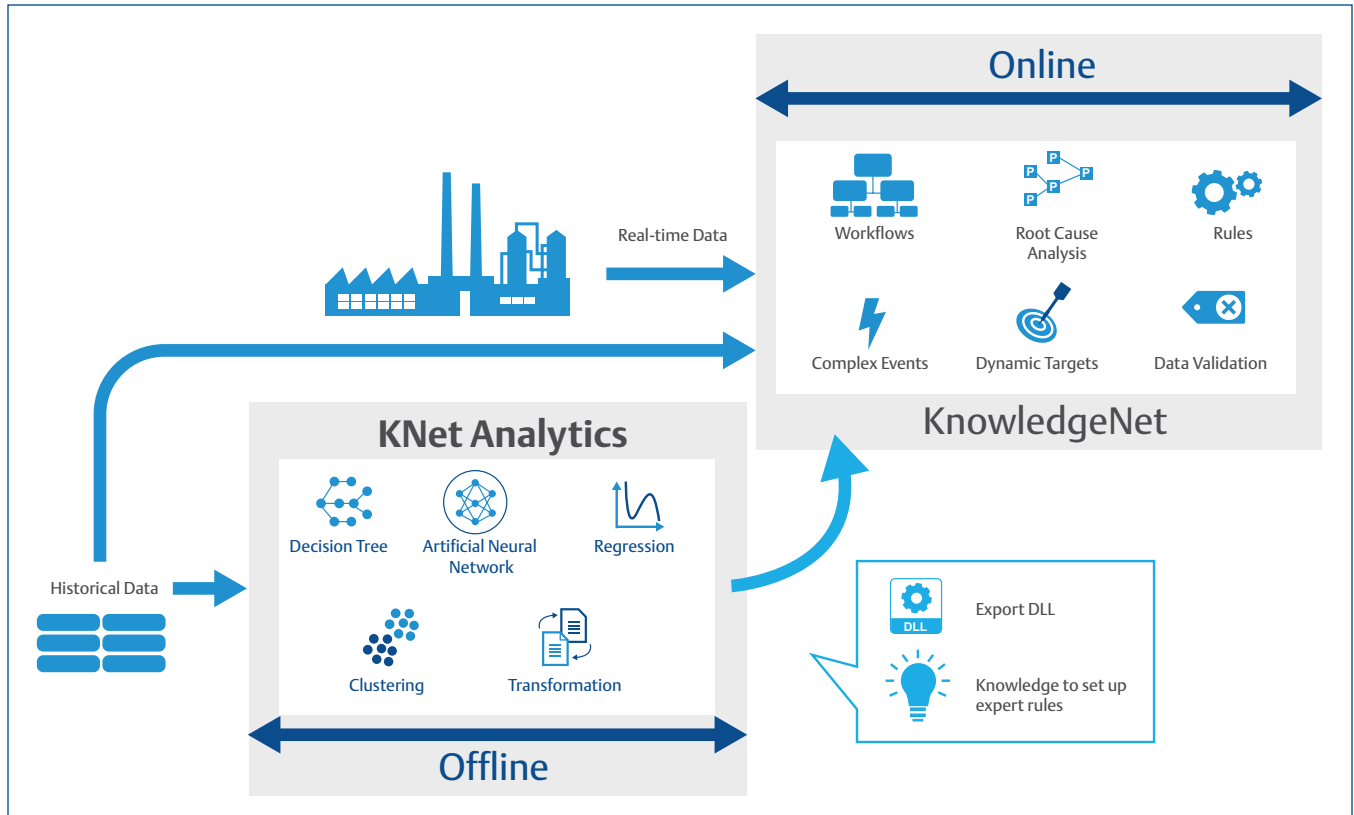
Online

P P P P P

Workflows

Root Cause Analysis

Rules

Complex Events

Dynamic Targets

Data Validation

KnowledgeNet

Real-time Data

KNet Analytics

Decision Tree

Artificial Neural Network

Regression

Clustering

Transformation

Offline

Historical Data

DLL

Export DLL

Knowledge to set up expert rules